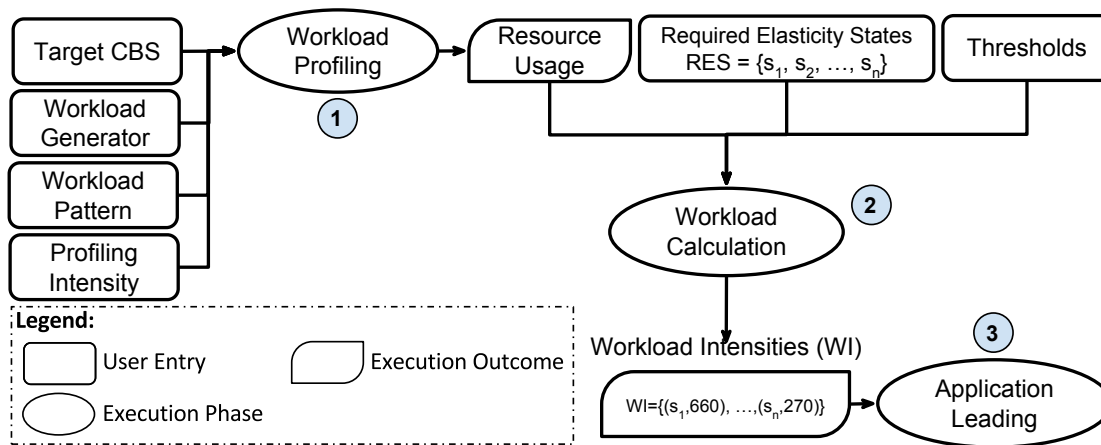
Target CBS

Workload Generator

Workload Pattern

Profiling Intensity

Workload Profiling

1

Resource Usage

Required Elasticity States RES = $\{s_1, s_2, \ldots, s_n\}$

Thresholds

2

Workload Calculation

Workload Intensities (WI)

3

WI=$\{(s_1,660), \ldots,(s_n,270)\}$

Application Leading

Legend:

User Entry

Execution Outcome

Execution Phase